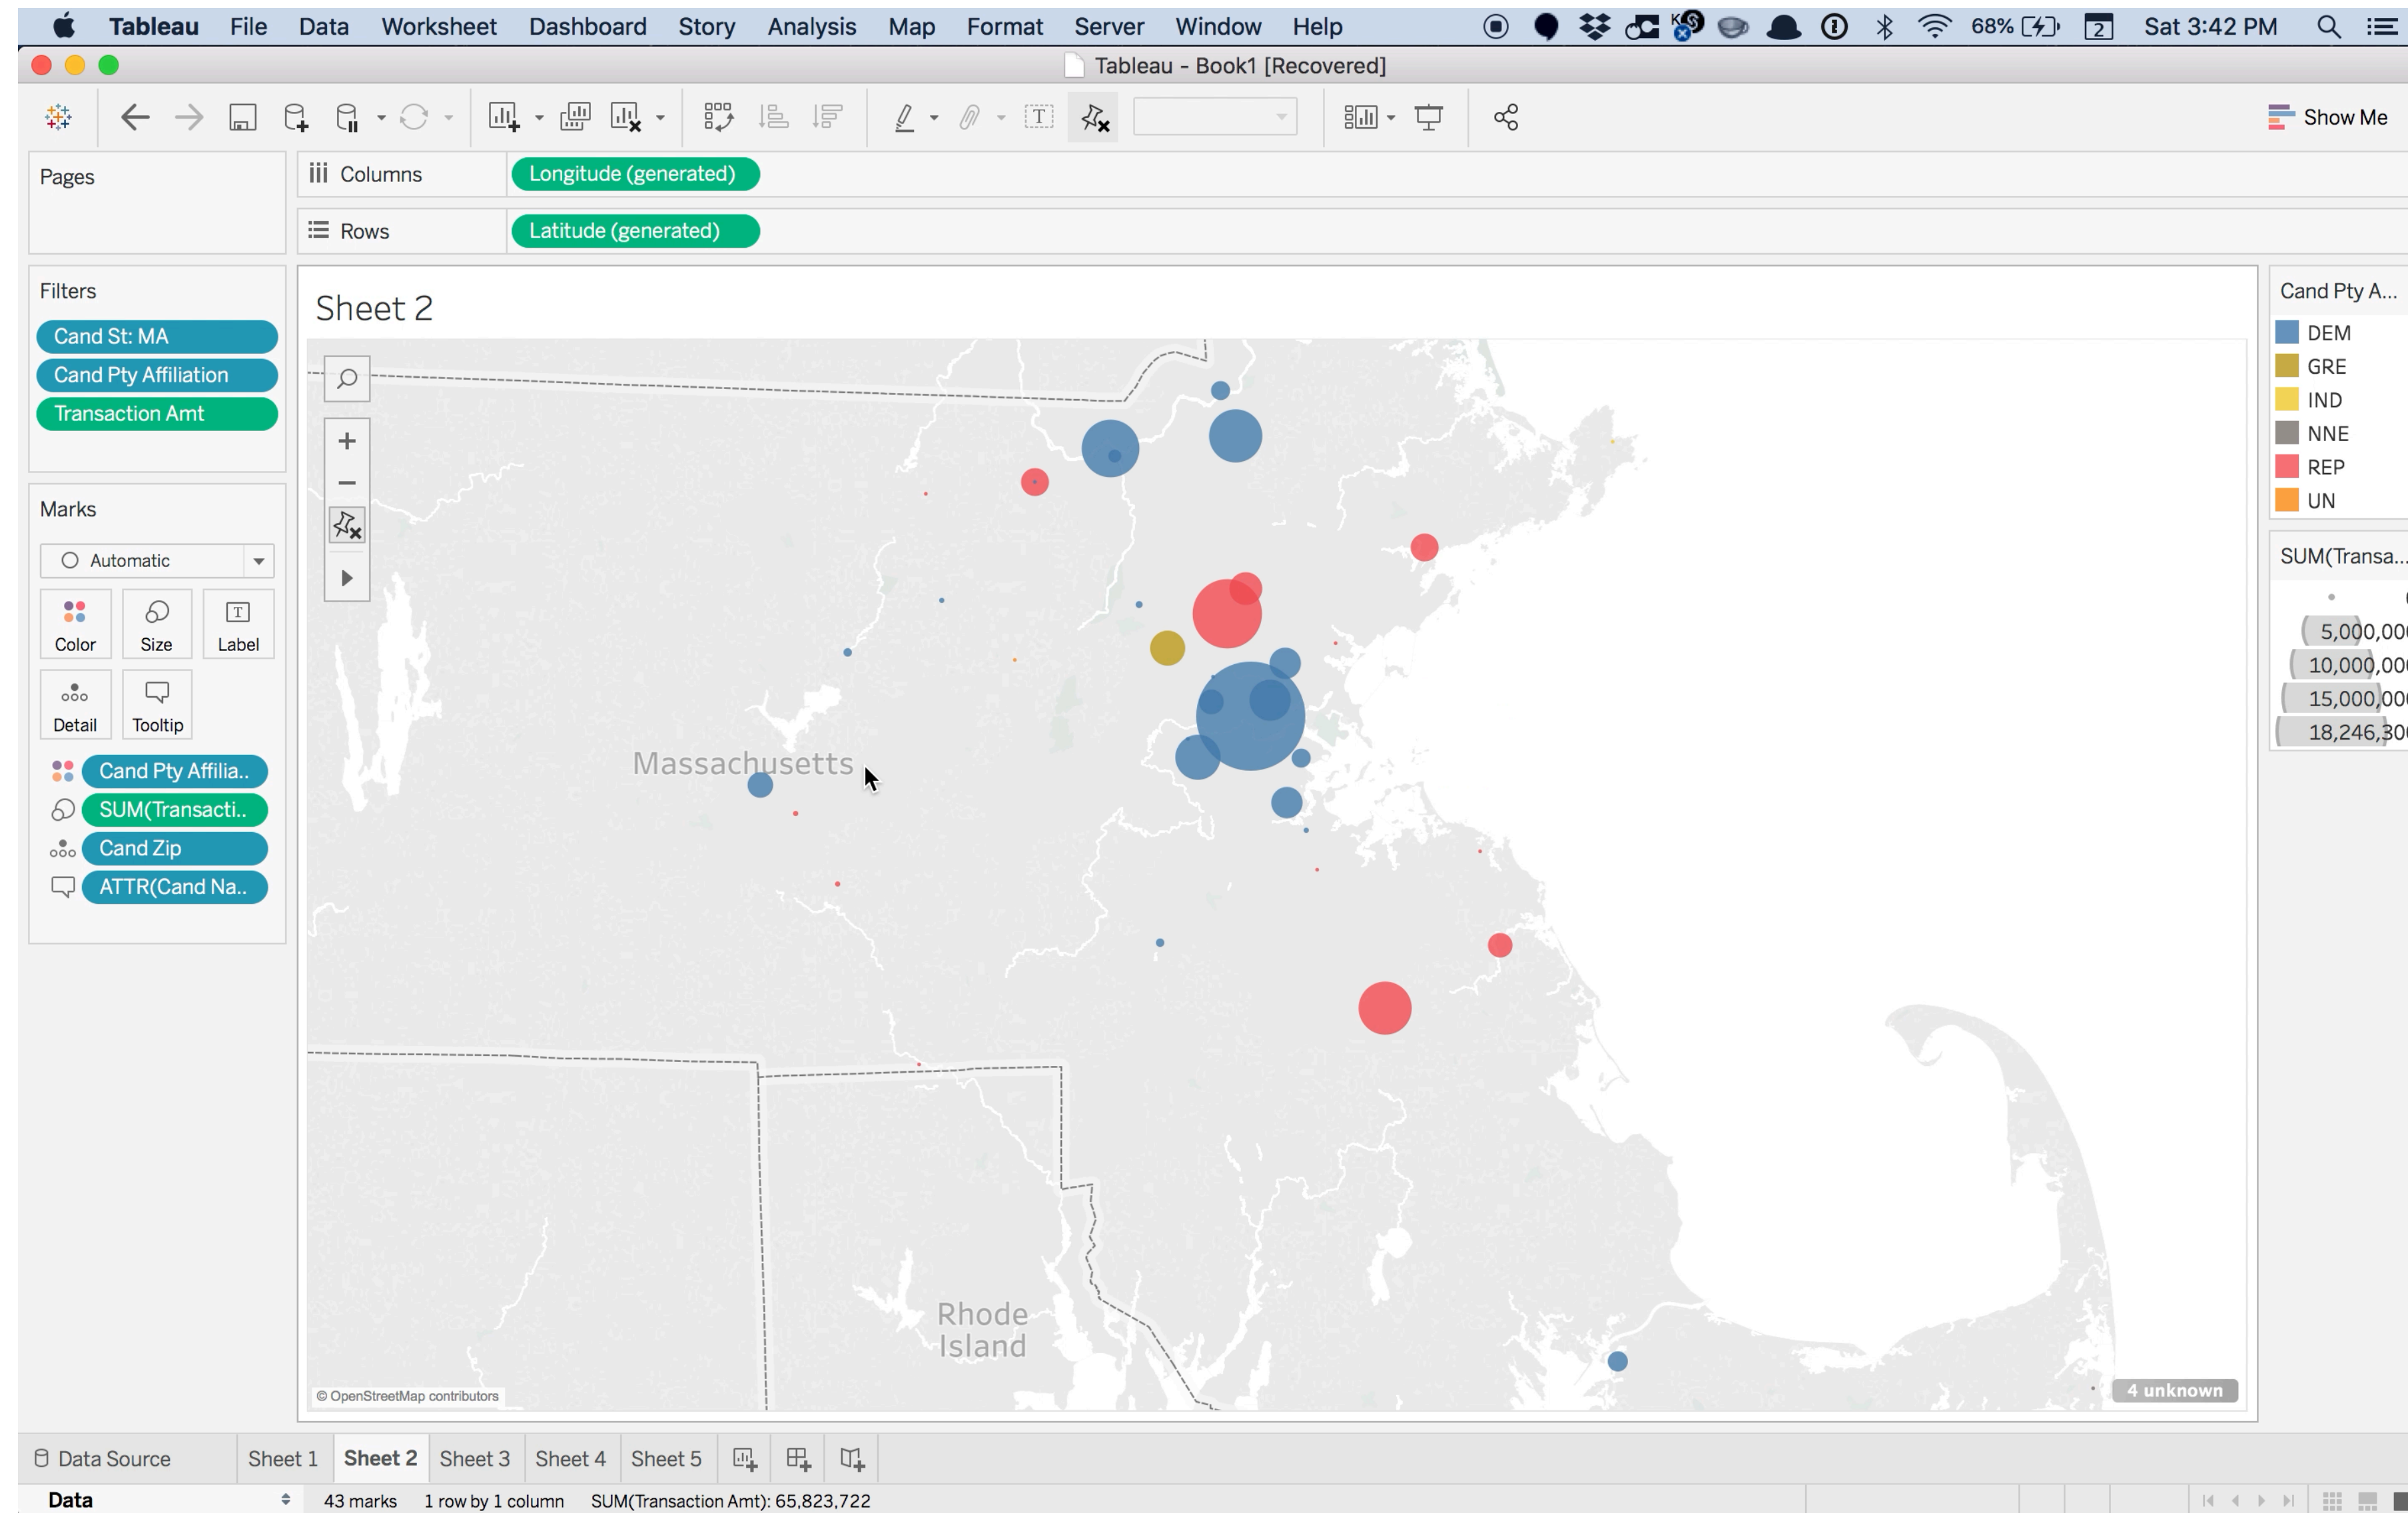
Tableau File Data Worksheet Dashboard Story Analysis Map Format Server Window Help 68% Sat 3:42 PM

Tableau - Book1 [Recovered]

Show Me

Pages

Columns Longitude (generated)

Rows Latitude (generated)

Filters
Cand St: MA
Cand Pty Affiliation
Transaction Amt

Marks
Automatic
Color Size Label
Detail Tooltip
Cand Pty Affilia..
SUM(Transacti..
Cand Zip
ATTR(Cand Na..

Sheet 2

Massachusetts

Rhode Island

© OpenStreetMap contributors

4 unknown

Cand Pty A...
DEM
GRE
IND
NNE
REP
UN

SUM(Transa...
5,000,00
10,000,00
15,000,00
18,246,30

Data Source Sheet 1 Sheet 2 Sheet 3 Sheet 4 Sheet 5

Data 43 marks 1 row by 1 column SUM(Transaction Amt): 65,823,722